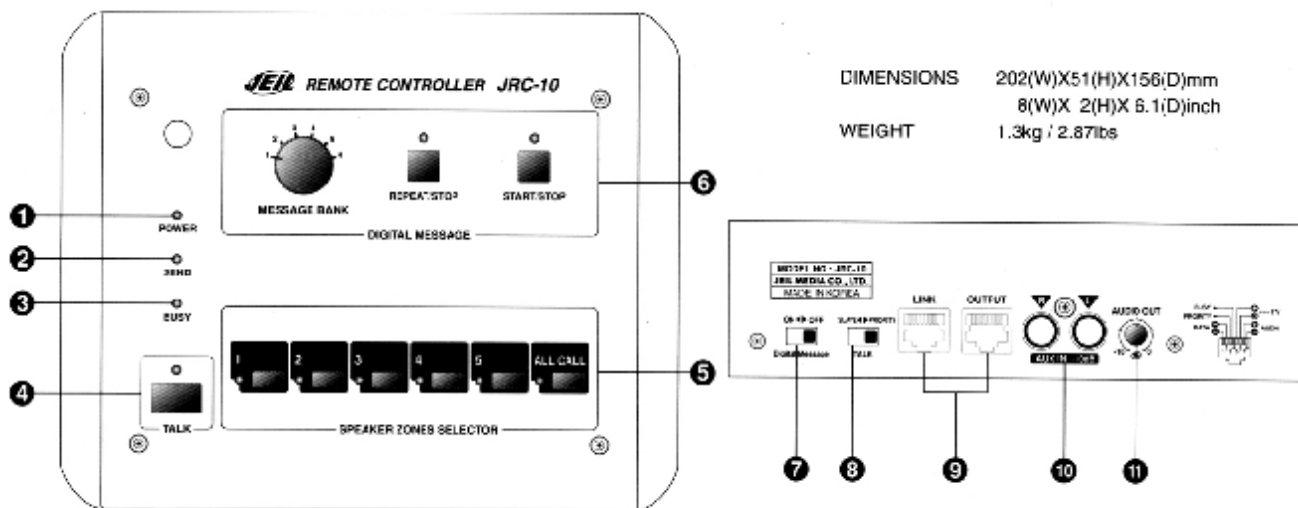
JEIL REMOTE CONTROLLER JRC-10

DIMENSIONS 202(W)X51(H)X156(D)mm
8(W)X 2(H)X 6.1(D)inch
WEIGHT 1.3kg / 2.87lbs

1 2 3 4 5 6

MESSAGE BANK
REPEAT/STOP
START/STOP
DIGITAL MESSAGE

❶ POWER
❷ SEND
❸ BUSY
❹ TALK

1 2 3 4 5 ALL CALL
SPEAKER ZONES SELECTOR
❺
❻

MODEL NO : JRC-10
JEIL MEDIA CO., LTD.
MADE IN KOREA

ON OFF
Digital Message
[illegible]
TALK
LINK
OUTPUT
AUX IN
AUDIO OUT
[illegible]

❼ ❽ ❾ ❿ ⓫